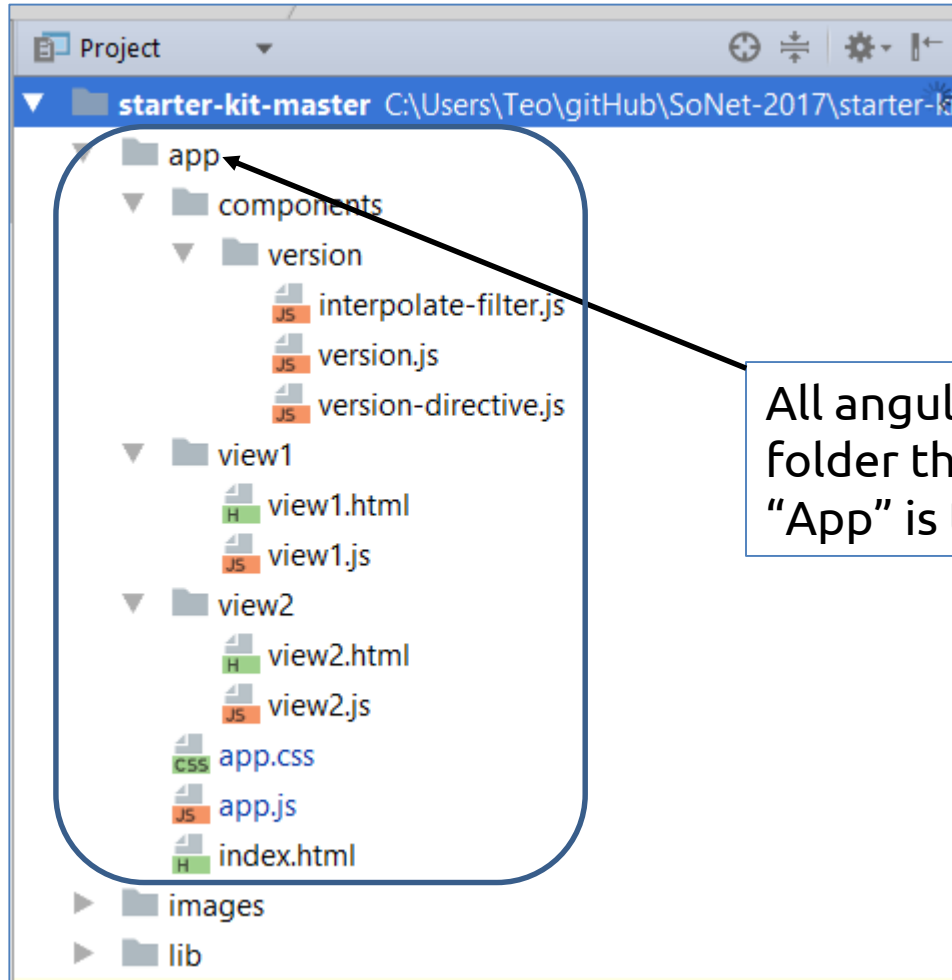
Project

starter-kit-master C:\Users\Teo\gitHub\SoNet-2017\starter-k

app

components

version

JS interpolate-filter.js

JS version.js

JS version-directive.js

view1

H view1.html

JS view1.js

view2

H view2.html

JS view2.js

CSS app.css

JS app.js

H index.html

images

lib

All angul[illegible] folder th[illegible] "App" is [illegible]